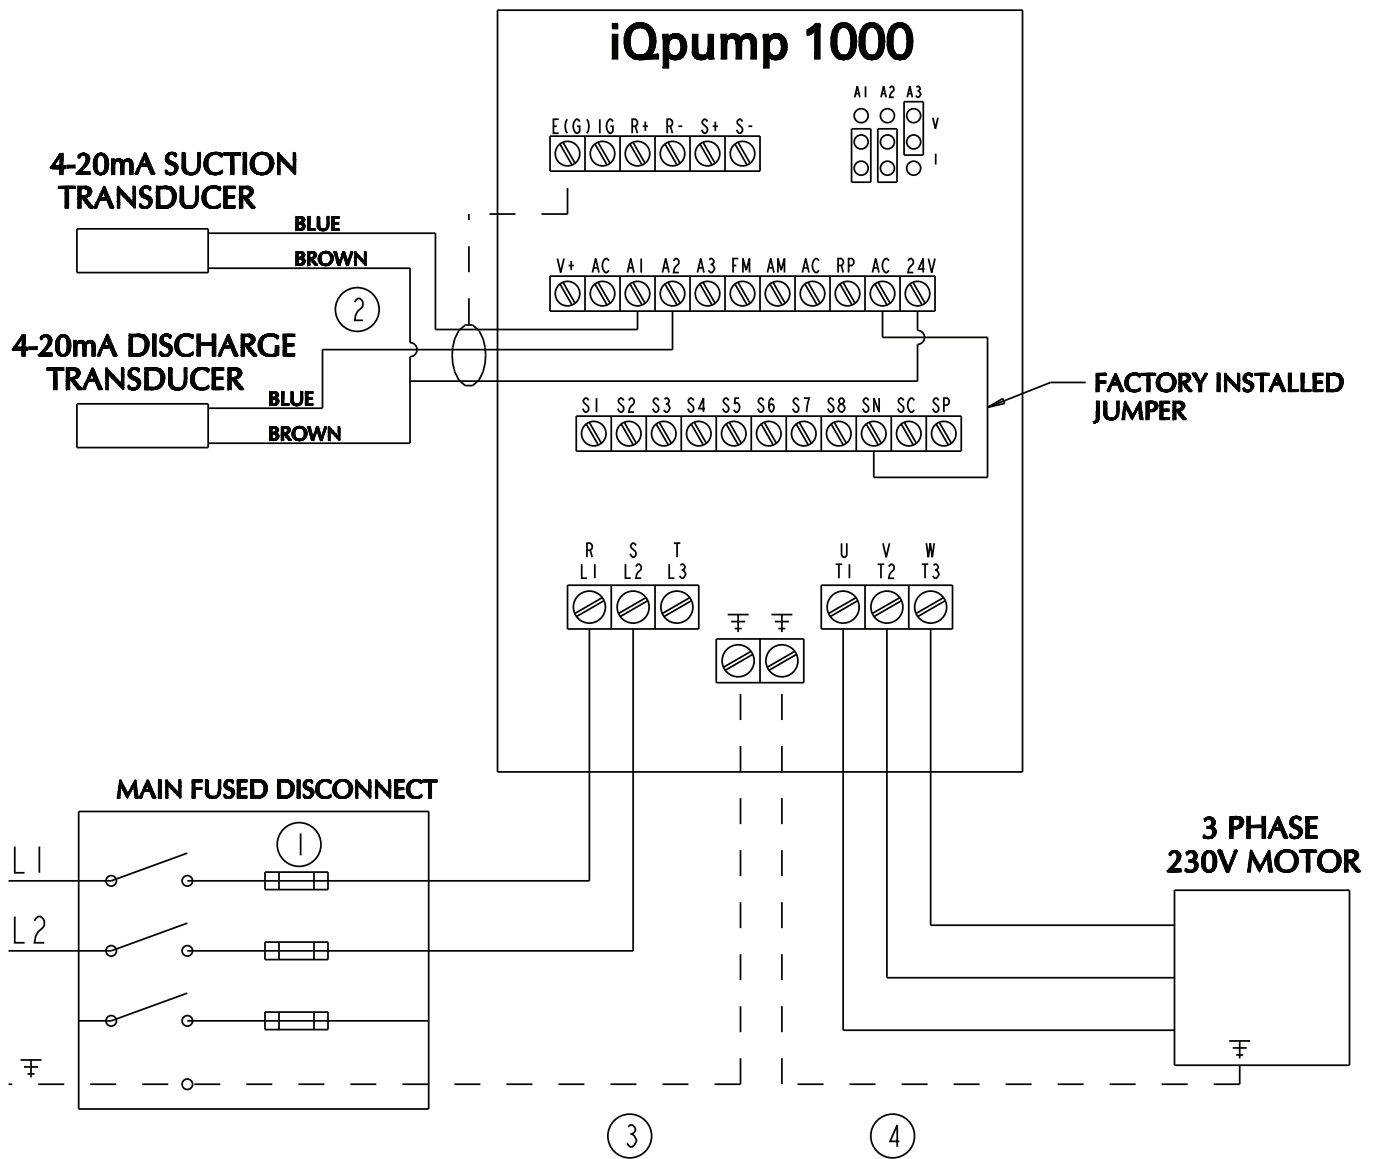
iQpump 1000

A1 A2 A3
V
I

E(G) IG R+ R- S+ S-

4-20mA SUCTION TRANSDUCER

BLUE

BROWN

V+ AC A1 A2 A3 FM AM AC RP AC 24V

2

4-20mA DISCHARGE TRANSDUCER

BLUE

BROWN

FACTORY INSTALLED JUMPER

S1 S2 S3 S4 S5 S6 S7 S8 SN SC SP

R S T
L1 L2 L3

U V W
T1 T2 T3

MAIN FUSED DISCONNECT

1

L1

L2

3 PHASE 230V MOTOR

3

4